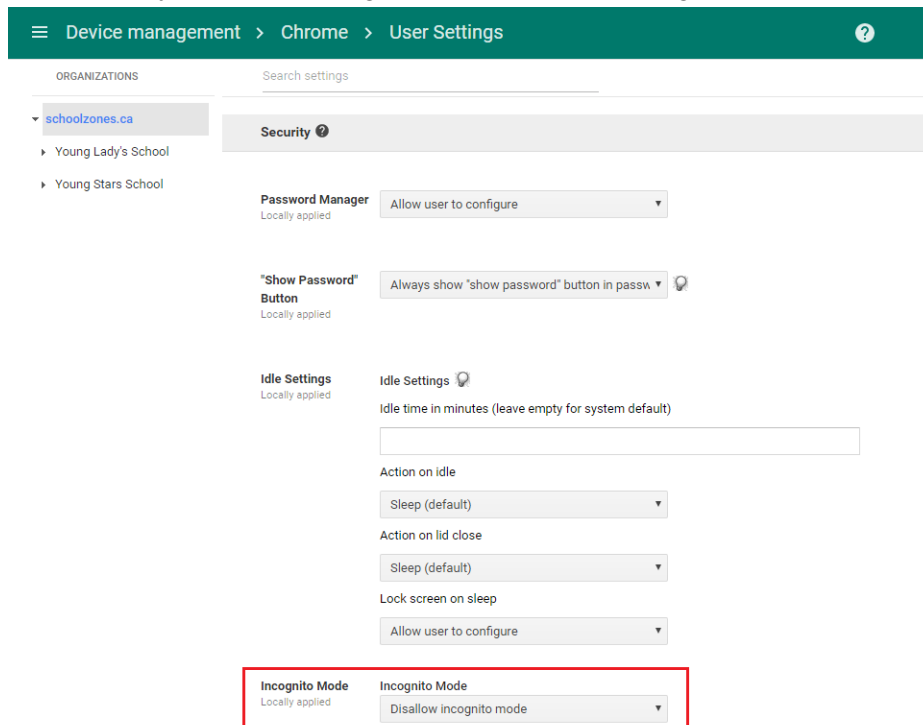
Device management > Chrome > User Settings

ORGANIZATIONS

Search settings

schoolzones.ca
Young Lady's School
Young Stars School

Security

Password Manager
Locally applied
Allow user to configure

"Show Password" Button
Locally applied
Always show "show password" button in passw

Idle Settings
Locally applied
Idle Settings
Idle time in minutes (leave empty for system default)

Action on idle
Sleep (default)
Action on lid close
Sleep (default)
Lock screen on sleep
Allow user to configure

Incognito Mode
Locally applied
Incognito Mode
Disallow incognito mode